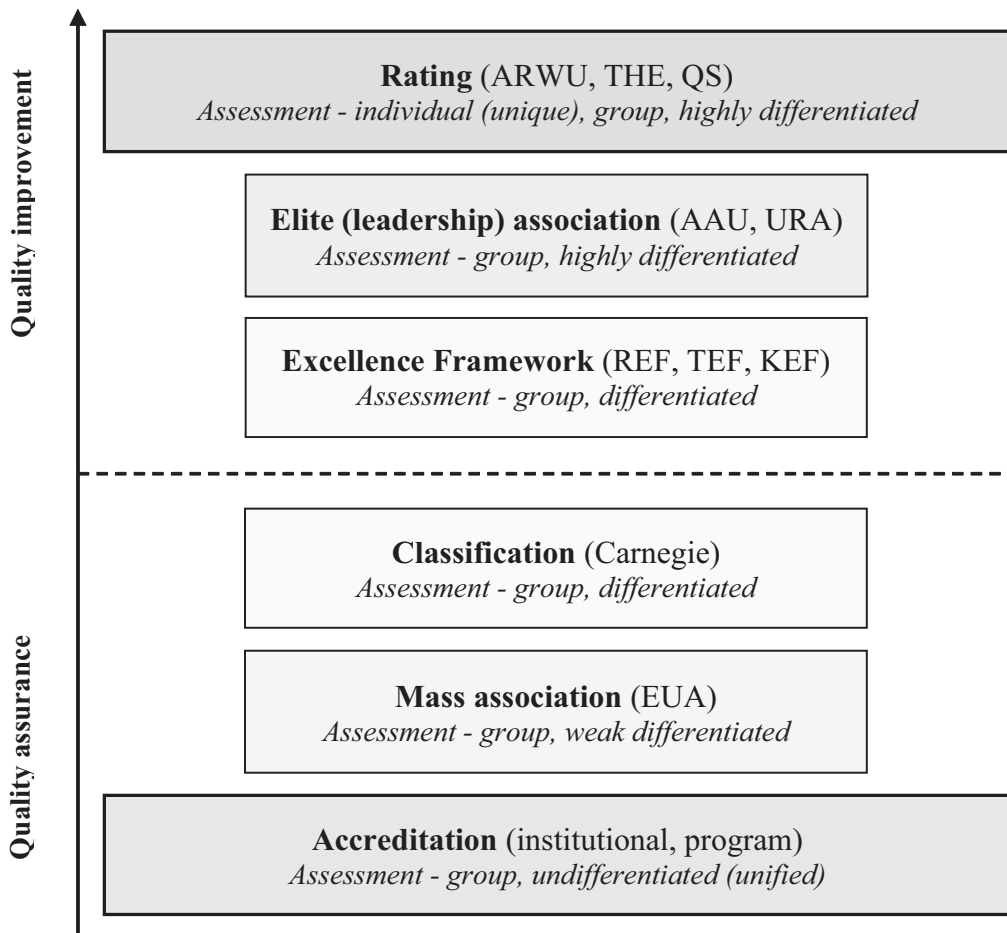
Quality improvement

Rating (ARWU, THE, QS)
Assessment - individual (unique), group, highly differentiated

Elite (leadership) association (AAU, URA)
Assessment - group, highly differentiated

Excellence Framework (REF, TEF, KEF)
Assessment - group, differentiated

Quality assurance

Classification (Carnegie)
Assessment - group, differentiated

Mass association (EUA)
Assessment - group, weak differentiated

Accreditation (institutional, program)
Assessment - group, undifferentiated (unified)